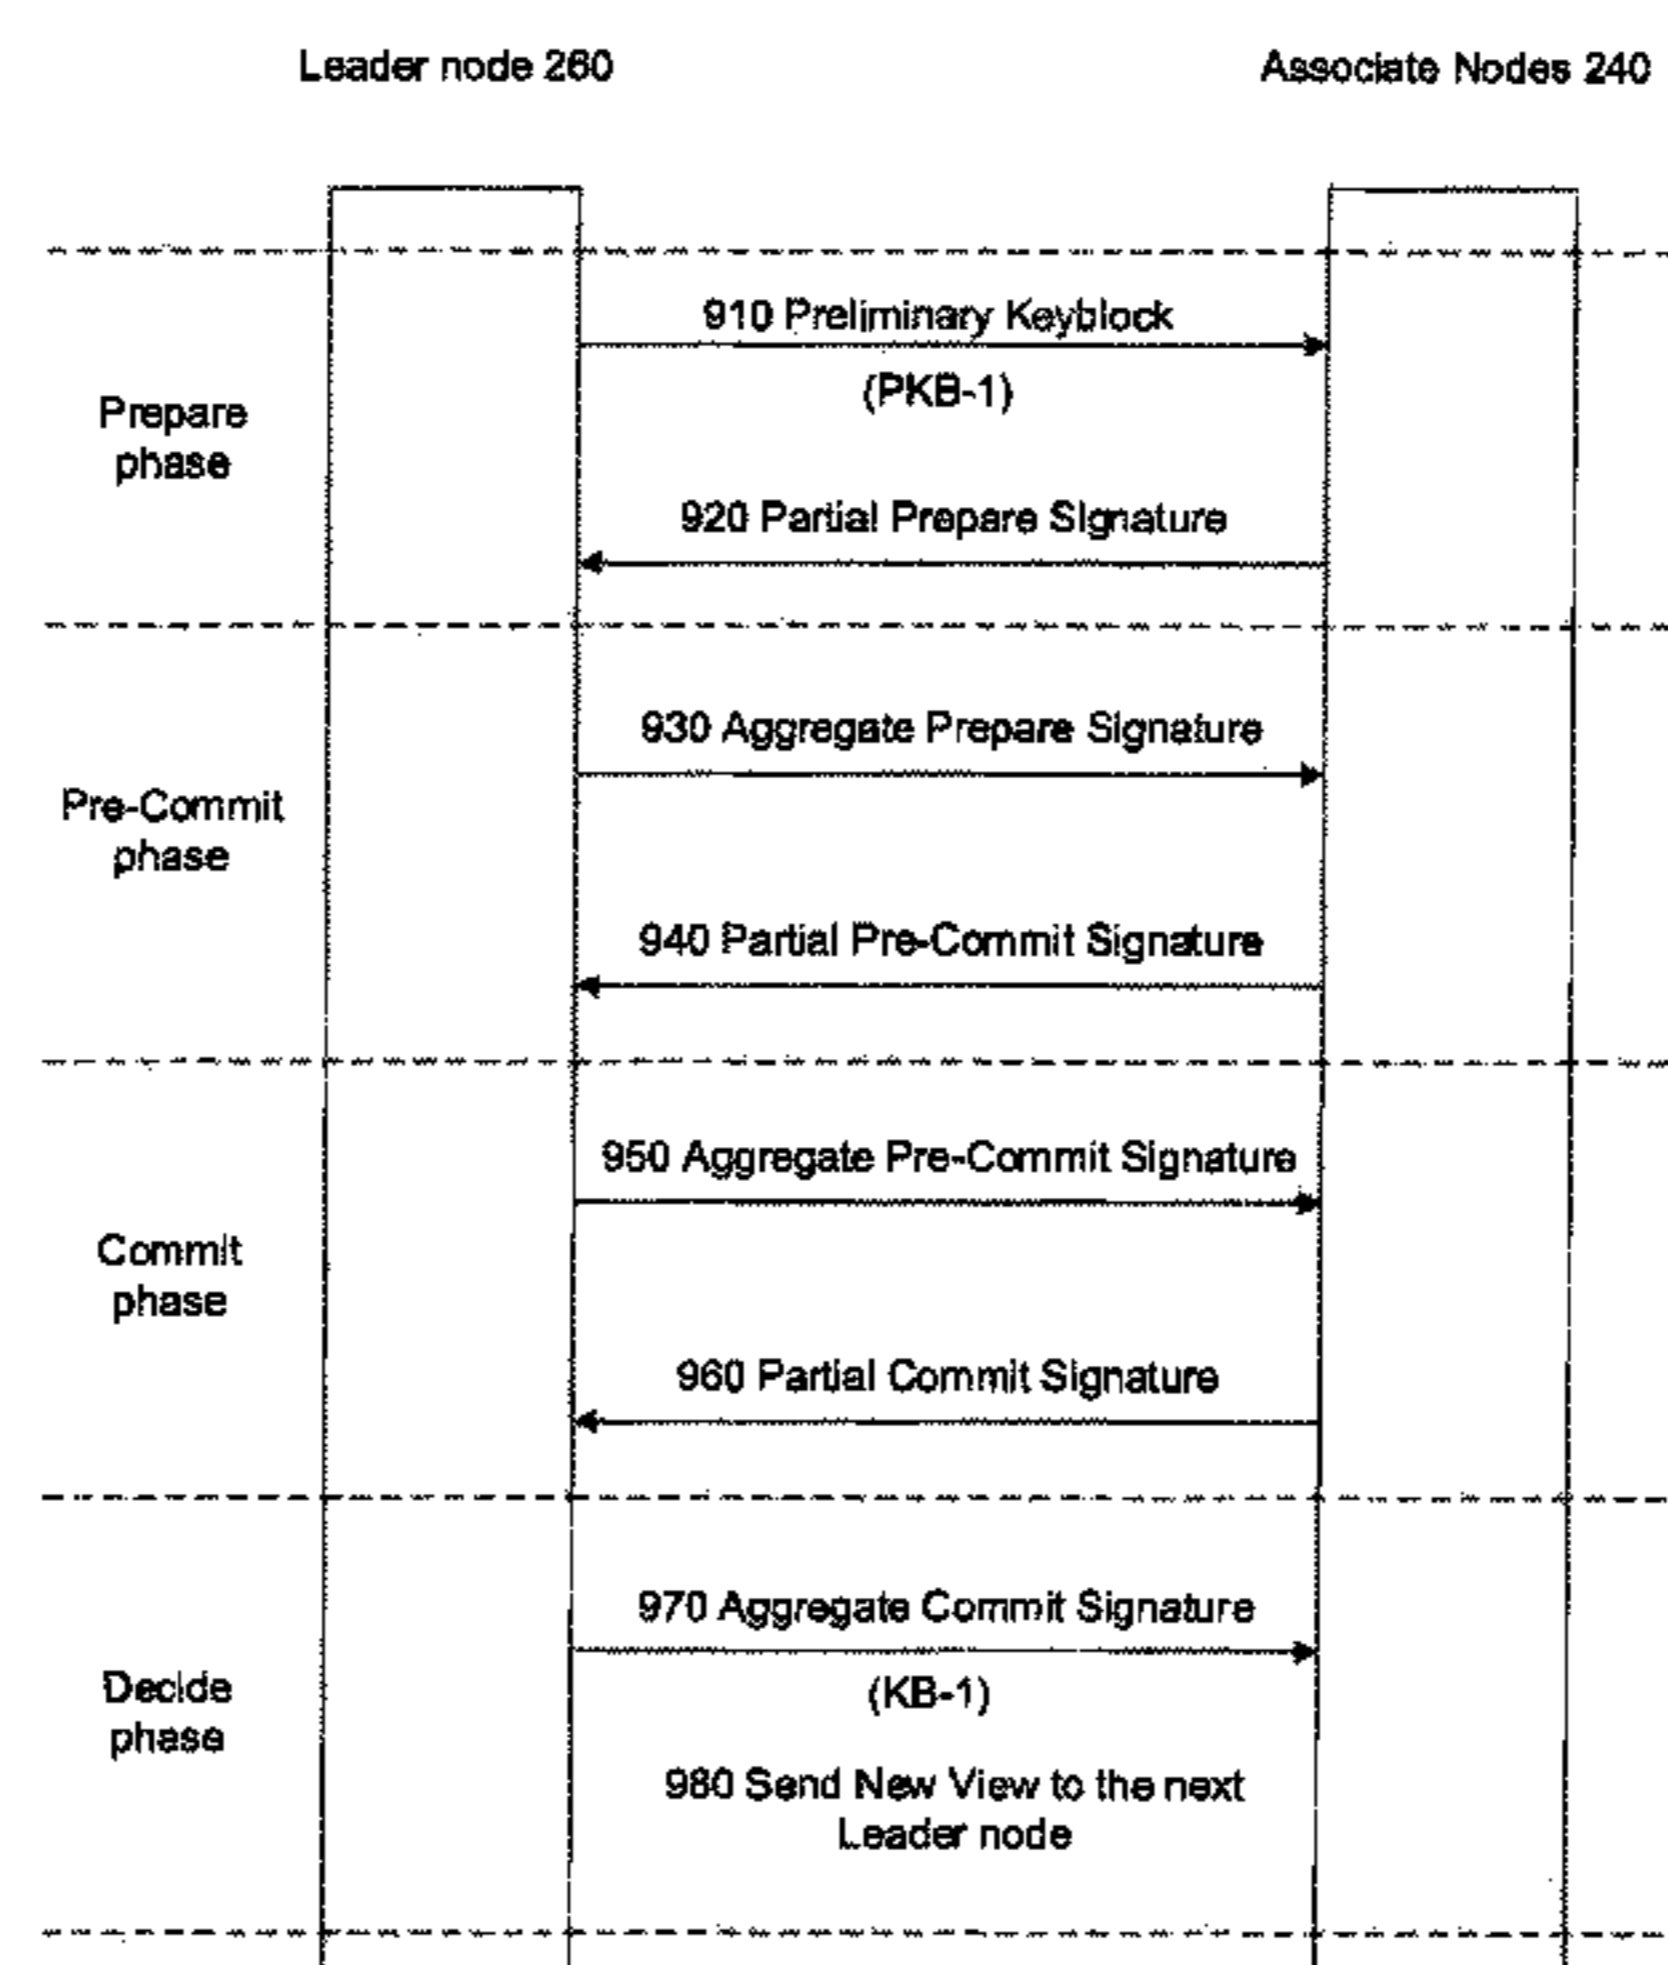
Leader node 260

Associate Nodes 240

Prepare phase

910 Preliminary Keyblock

(PKB-1)

920 Partial Prepare Signature

Pre-Commit phase

930 Aggregate Prepare Signature

940 Partial Pre-Commit Signature

Commit phase

950 Aggregate Pre-Commit Signature

960 Partial Commit Signature

Decide phase

970 Aggregate Commit Signature

(KB-1)

980 Send New View to the next Leader node